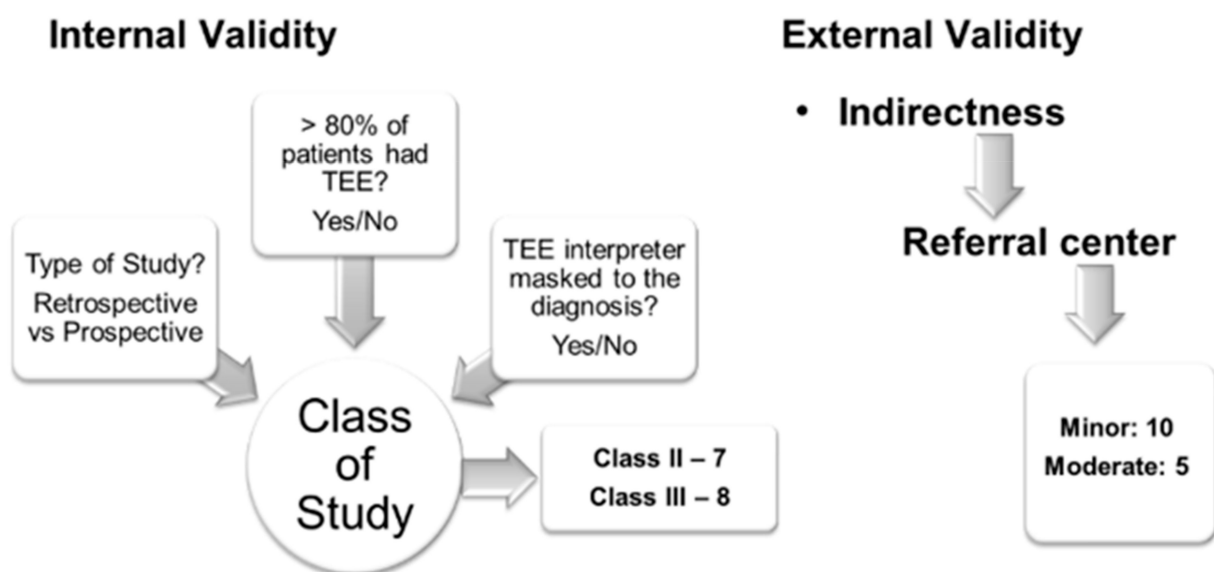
Internal Validity

External Validity

> 80% of patients had TEE?
Yes/No

Type of Study?
Retrospective vs Prospective

TEE interpreter masked to the diagnosis?
Yes/No

Class of Study

Class II – 7
Class III – 8

• Indirectness

Referral center

Minor: 10
Moderate: 5